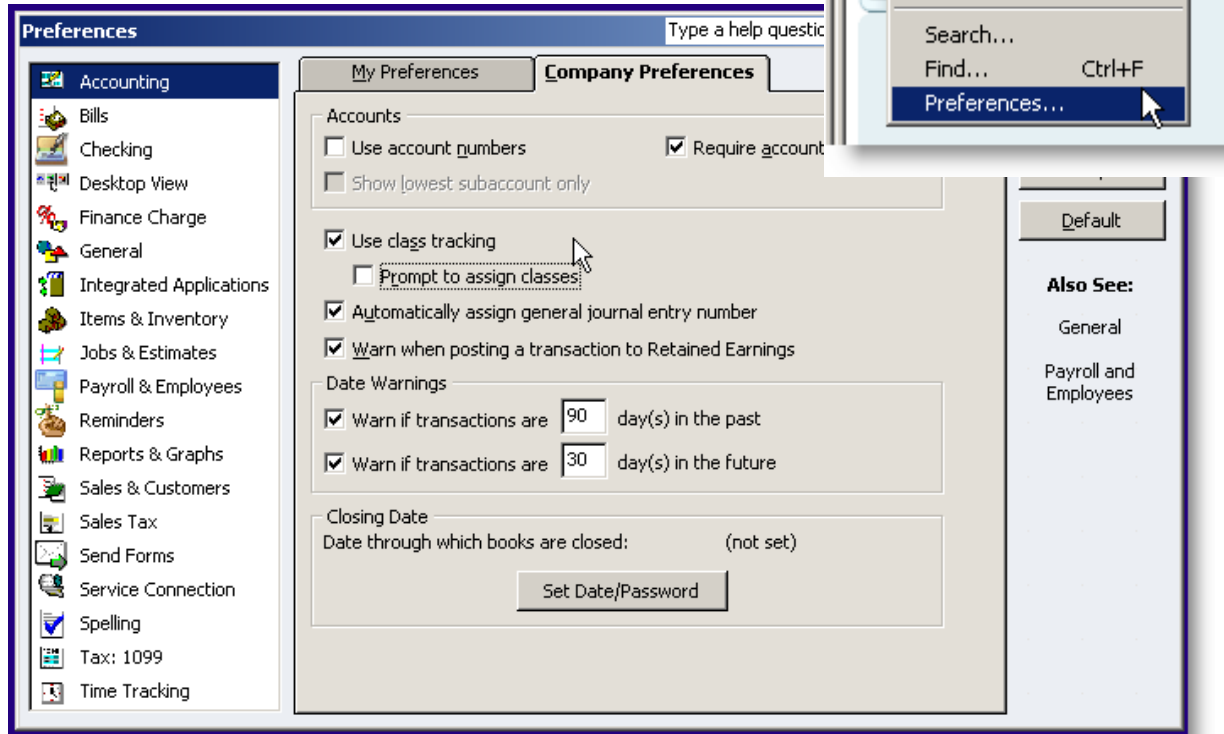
Preferences

Type a help questio

Search...
Find... Ctrl+F
Preferences...

Accounting
Bills
Checking
Desktop View
Finance Charge
General
Integrated Applications
Items & Inventory
Jobs & Estimates
Payroll & Employees
Reminders
Reports & Graphs
Sales & Customers
Sales Tax
Send Forms
Service Connection
Spelling
Tax: 1099
Time Tracking

My Preferences
Company Preferences

Accounts
Use account numbers
Require account
Show lowest subaccount only

Use class tracking
Prompt to assign classes
Automatically assign general journal entry number
Warn when posting a transaction to Retained Earnings

Date Warnings
Warn if transactions are 90 day(s) in the past
Warn if transactions are 30 day(s) in the future

Closing Date
Date through which books are closed: (not set)
Set Date/Password

Default

Also See:
General
Payroll and Employees